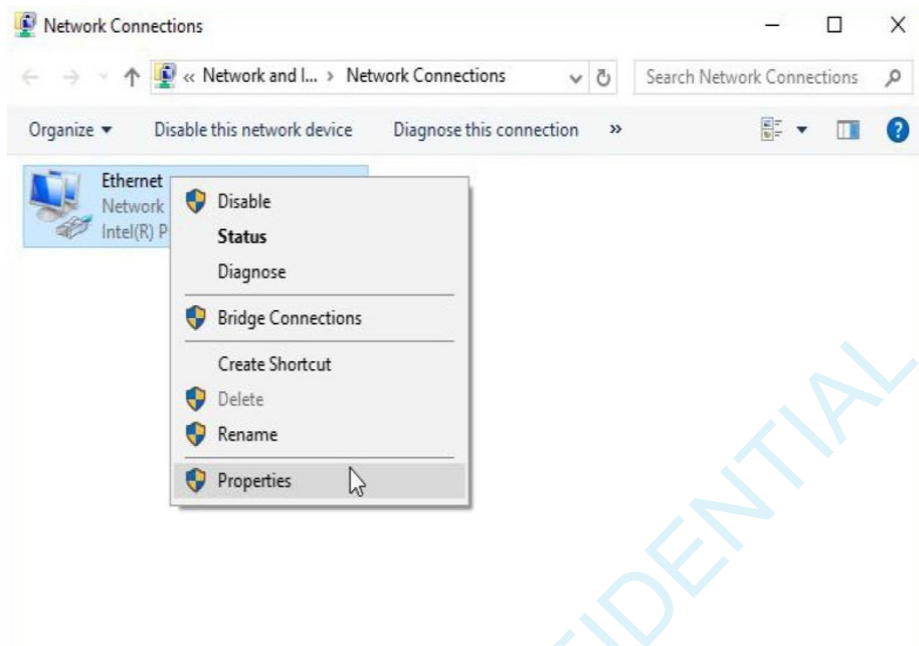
Network Connections

« Network and I... › Network Connections

Search Network Connections

Organize ▾ Disable this network device Diagnose this connection »

Ethernet
Network
Intel(R) P

Disable
Status
Diagnose
Bridge Connections
Create Shortcut
Delete
Rename
Properties

IDENTIAL